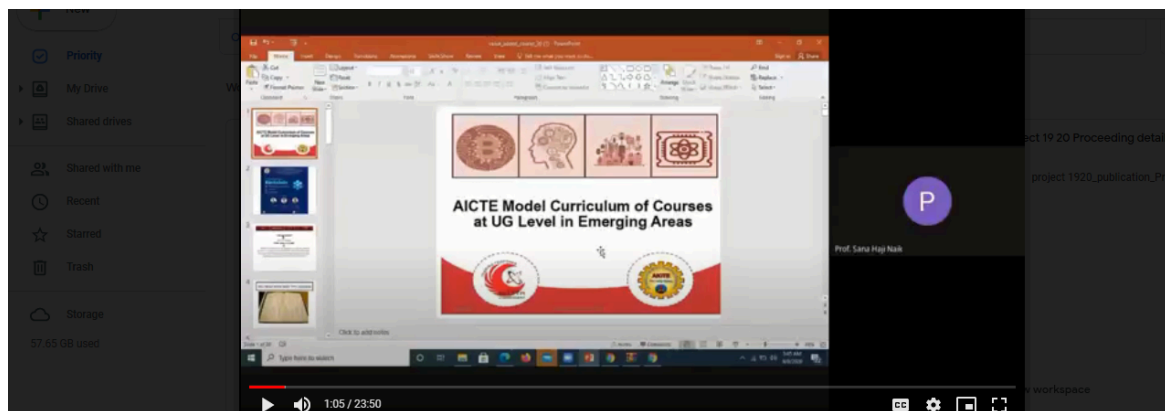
New

Priority

My Drive

Shared drives

Shared with me

Recent

Starred

Trash

Storage

57.65 GB used

AICTE Model Curriculum of Courses at UG Level in Emerging Areas

Click to add notes

Type here to search

P

Prof. Sana Haji Naik

ect 19 20 Proceeding deta

project 1920_publication_P

workspace

1:05 / 23:50